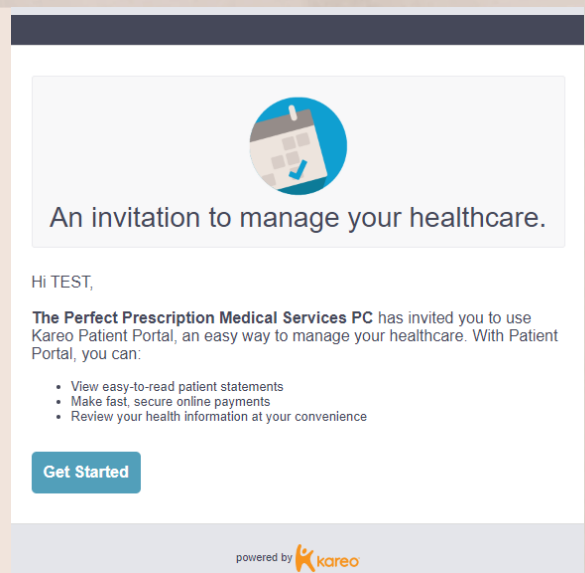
An invitation to manage your healthcare.

Hi TEST,

**The Perfect Prescription Medical Services PC** has invited you to use Kareo Patient Portal, an easy way to manage your healthcare. With Patient Portal, you can:

- View easy-to-read patient statements
- Make fast, secure online payments
- Review your health information at your convenience

Get Started

powered by kareo